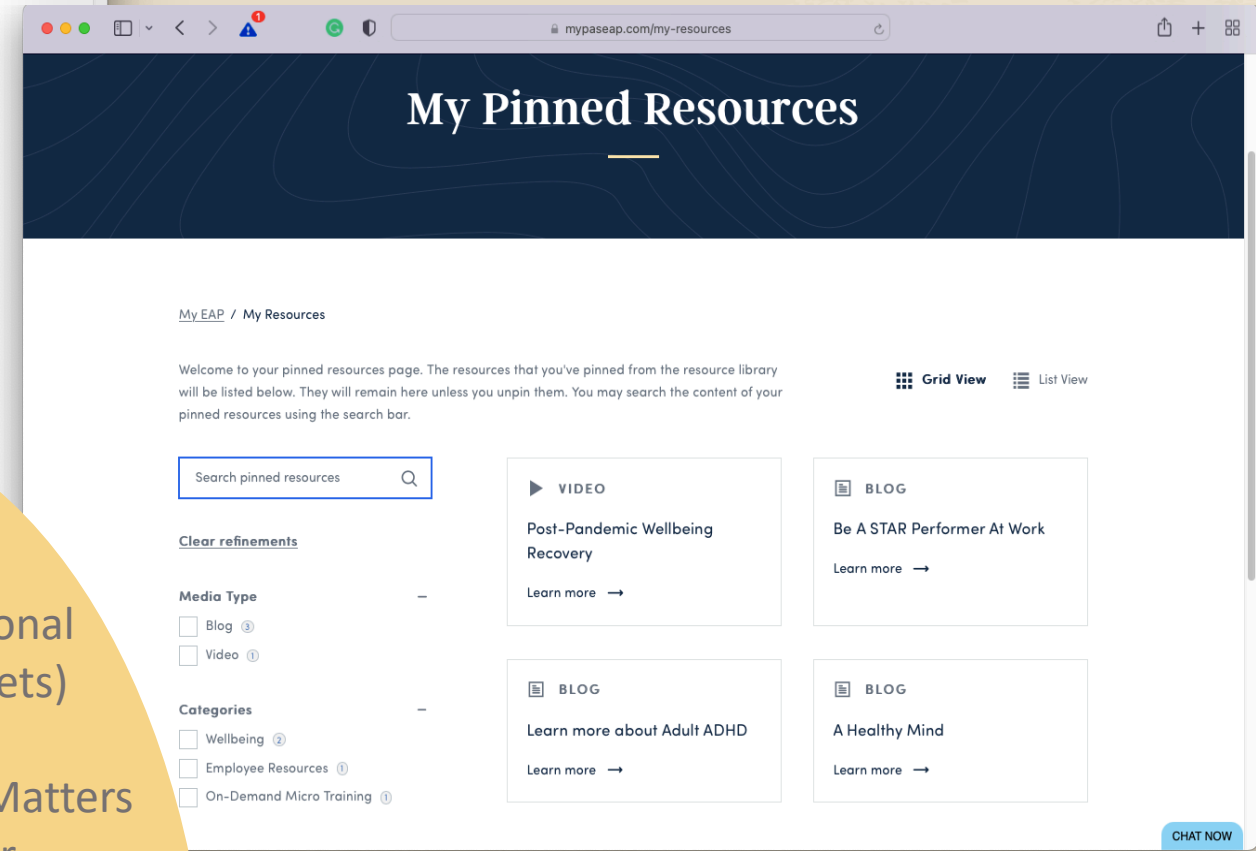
1

mypaseap.com/my-resources

My Pinned Resources

My EAP / My Resources

Welcome to your pinned resources page. The resources that you've pinned from the resource library will be listed below. They will remain here unless you unpin them. You may search the content of your pinned resources using the search bar.

Grid View List View

Search pinned resources

Clear refinements

Media Type –

Blog 3

Video 1

Categories –

Wellbeing 2

Employee Resources 1

On-Demand Micro Training 1

VIDEO
Post-Pandemic Wellbeing Recovery
Learn more →

BLOG
Be A STAR Performer At Work
Learn more →

BLOG
Learn more about Adult ADHD
Learn more →

BLOG
A Healthy Mind
Learn more →

onal
ets)

Matters

CHAT NOW